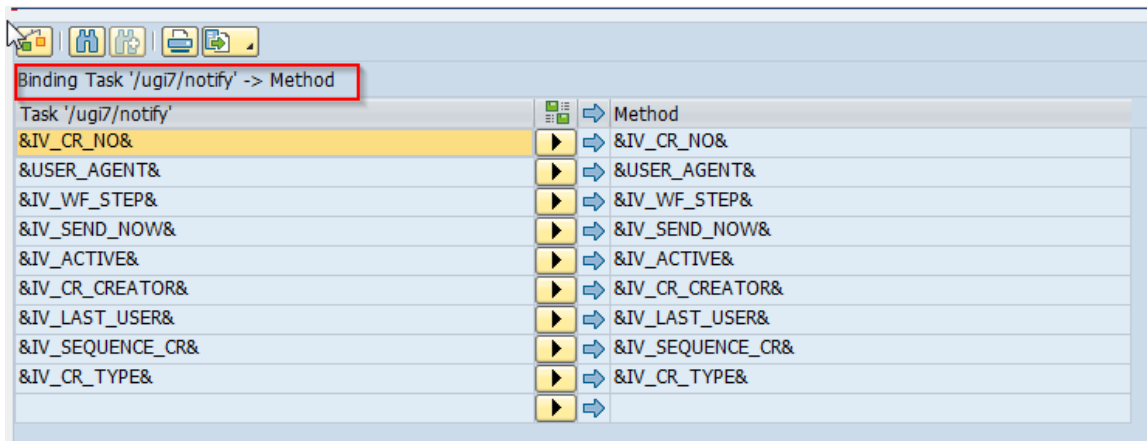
Binding Task '/ugi7/notify' -> Method

| Task '/ugi7/notify' | | Method |
|---|---|---|
| &IV_CR_NO& | | &IV_CR_NO& |
| &USER_AGENT& | | &USER_AGENT& |
| &IV_WF_STEP& | | &IV_WF_STEP& |
| &IV_SEND_NOW& | | &IV_SEND_NOW& |
| &IV_ACTIVE& | | &IV_ACTIVE& |
| &IV_CR_CREATOR& | | &IV_CR_CREATOR& |
| &IV_LAST_USER& | | &IV_LAST_USER& |
| &IV_SEQUENCE_CR& | | &IV_SEQUENCE_CR& |
| &IV_CR_TYPE& | | &IV_CR_TYPE& |
| | | |